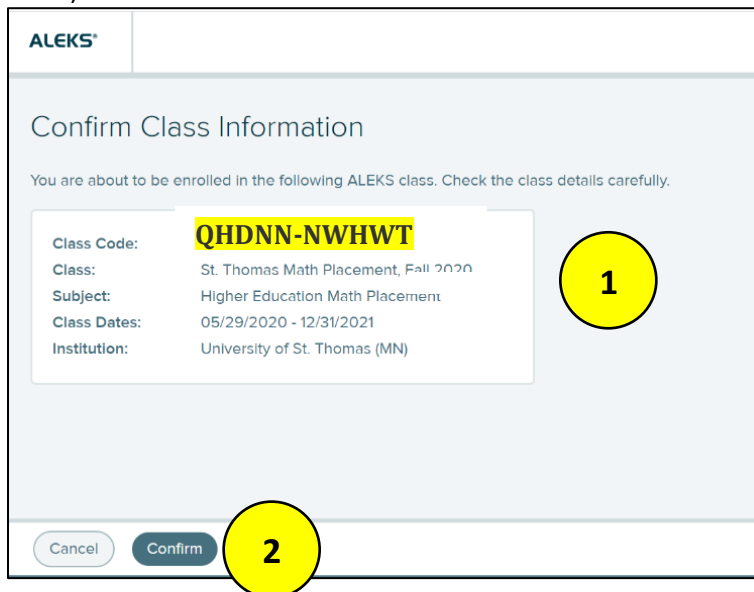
ALEKS®

Confirm Class Information

You are about to be enrolled in the following ALEKS class. Check the class details carefully.

| | |
|---|---|
| Class Code: | QHDNN-NWHWT |
| Class: | St. Thomas Math Placement, Fall 2020 |
| Subject: | Higher Education Math Placement |
| Class Dates: | 05/29/2020 - 12/31/2021 |
| Institution: | University of St. Thomas (MN) |

1

Cancel Confirm

2